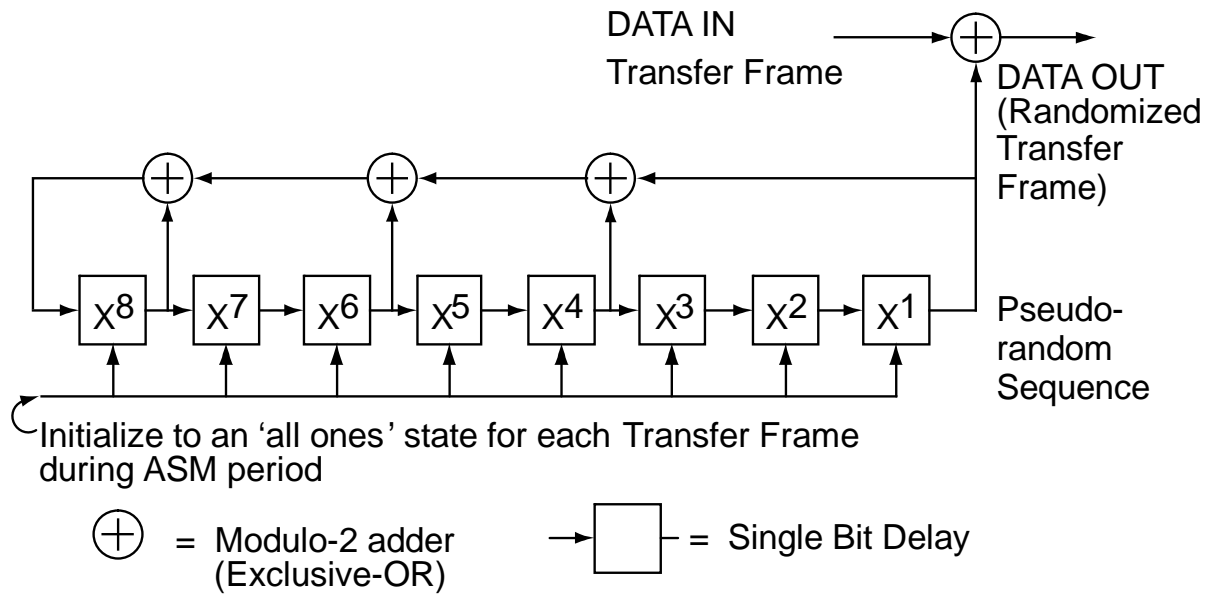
DATA IN
Transfer Frame

DATA OUT
(Randomized Transfer Frame)

$X^8$ $X^7$ $X^6$ $X^5$ $X^4$ $X^3$ $X^2$ $X^1$

Pseudo-random Sequence

Initialize to an ‘all ones’ state for each Transfer Frame during ASM period

$\oplus$ = Modulo-2 adder (Exclusive-OR)

= Single Bit Delay